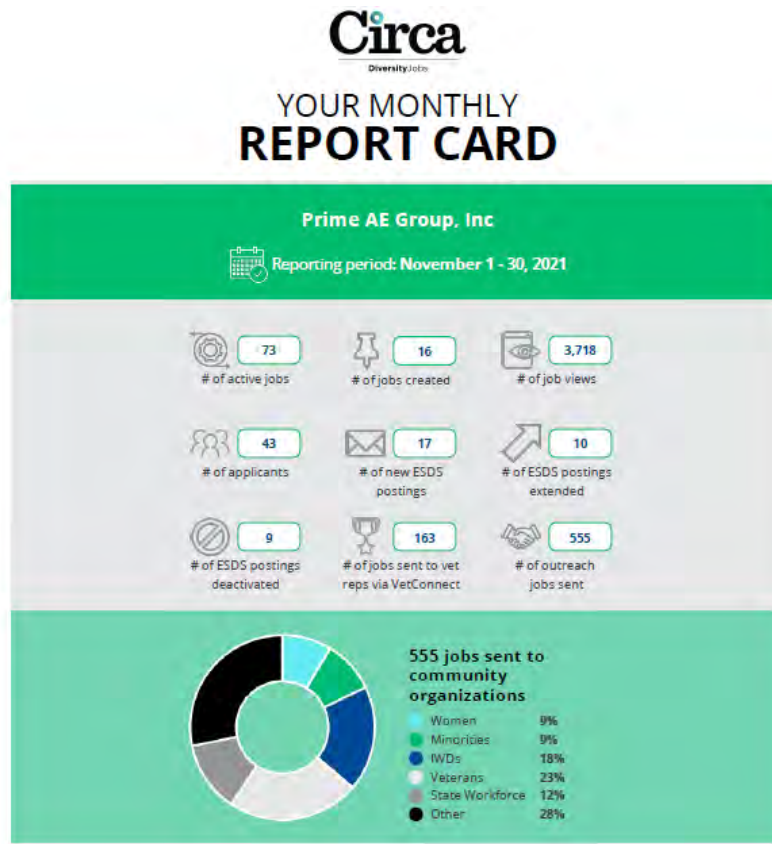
Circa
DiversityJobs

YOUR MONTHLY
REPORT CARD

Prime AE Group, Inc

Reporting period: November 1 - 30, 2021

73
# of active jobs

16
# of jobs created

3,718
# of job views

43
# of applicants

17
# of new ESDS postings

10
# of ESDS postings extended

9
# of ESDS postings deactivated

163
# of jobs sent to vet reps via VetConnect

555
# of outreach jobs sent

555 jobs sent to community organizations

| | |
|---|---|
| Women | 9% |
| Minorities | 9% |
| IWDs | 18% |
| Veterans | 23% |
| State Workforce | 12% |
| Other | 28% |